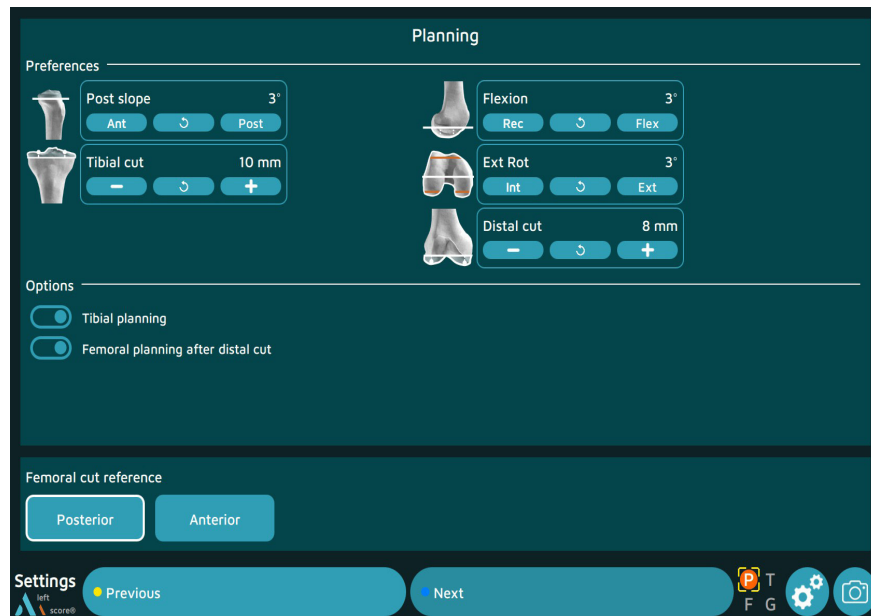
Planning

Preferences

Post slope 3°
Ant ↻ Post

Tibial cut 10 mm
− ↻ +

Flexion 3°
Rec ↻ Flex

Ext Rot 3°
Int ↻ Ext

Distal cut 8 mm
− ↻ +

Options

Tibial planning

Femoral planning after distal cut

Femoral cut reference

Posterior

Anterior

Settings
left
score®

Previous

Next

P T
F G